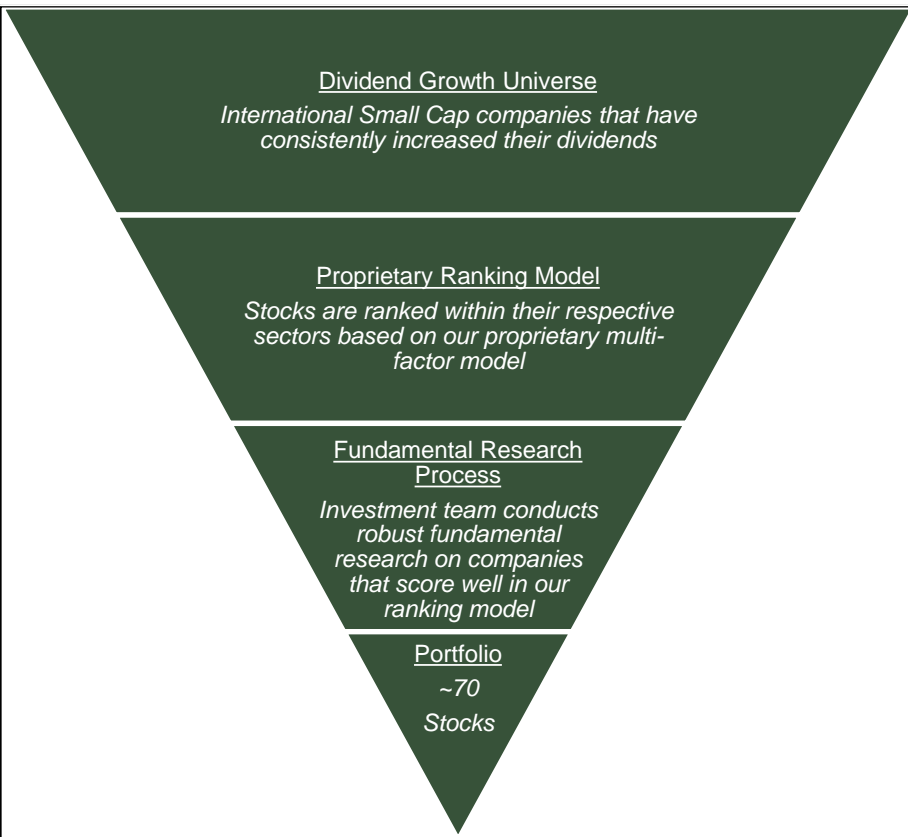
Dividend Growth Universe

International Small Cap companies that have consistently increased their dividends

Proprietary Ranking Model

Stocks are ranked within their respective sectors based on our proprietary multi-factor model

Fundamental Research Process

Investment team conducts robust fundamental research on companies that score well in our ranking model

Portfolio

~70

Stocks